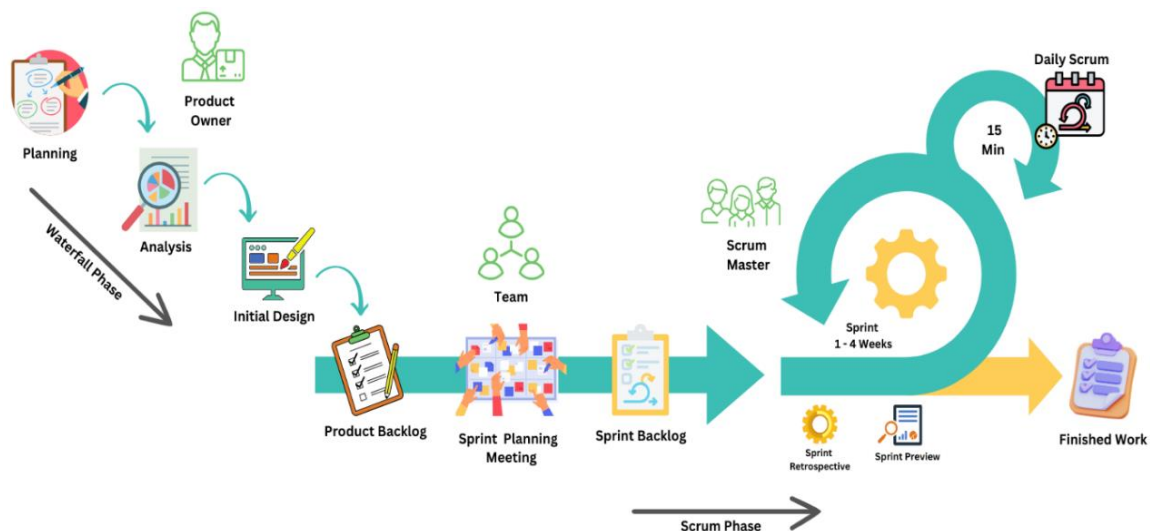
Planning

Product Owner

Analysis

Waterfall Phase

Initial Design

Product Backlog

Team

Sprint Planning Meeting

Sprint Backlog

Scrum Master

Daily Scrum

15 Min

Sprint 1 - 4 Weeks

Sprint Retrospective

Sprint Preview

Finished Work

Scrum Phase